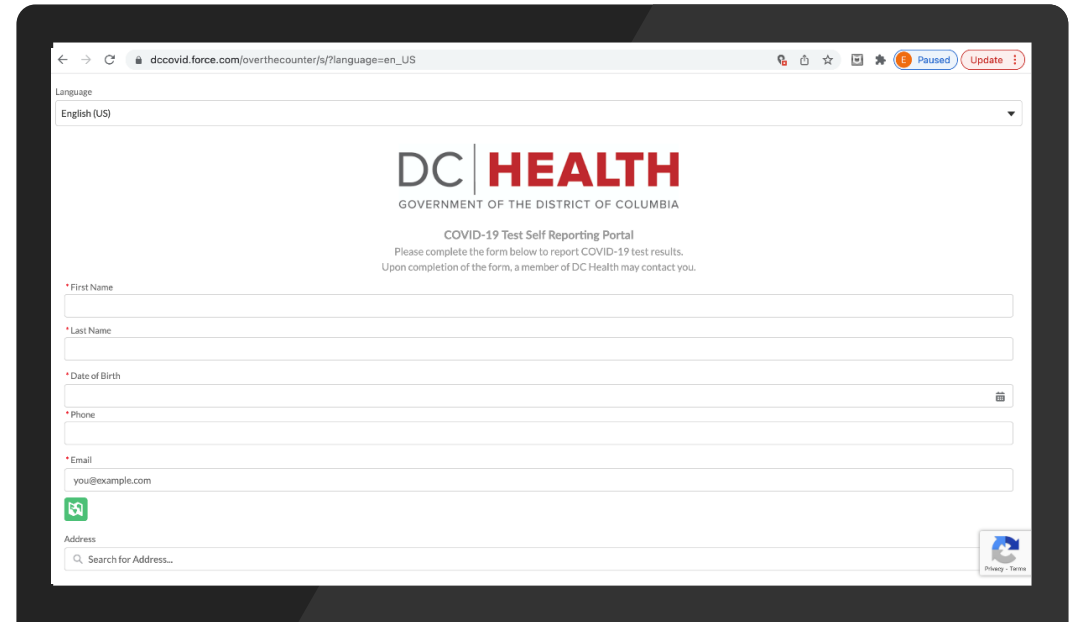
dccovid.force.com/overthecounter/s/?language=en_US

E Paused Update

Language

English (US)

DC | HEALTH

GOVERNMENT OF THE DISTRICT OF COLUMBIA

COVID-19 Test Self Reporting Portal

Please complete the form below to report COVID-19 test results.

Upon completion of the form, a member of DC Health may contact you.

*First Name

*Last Name

*Date of Birth

*Phone

*Email

you@example.com

Address

Search for Address...

Privacy - Terms